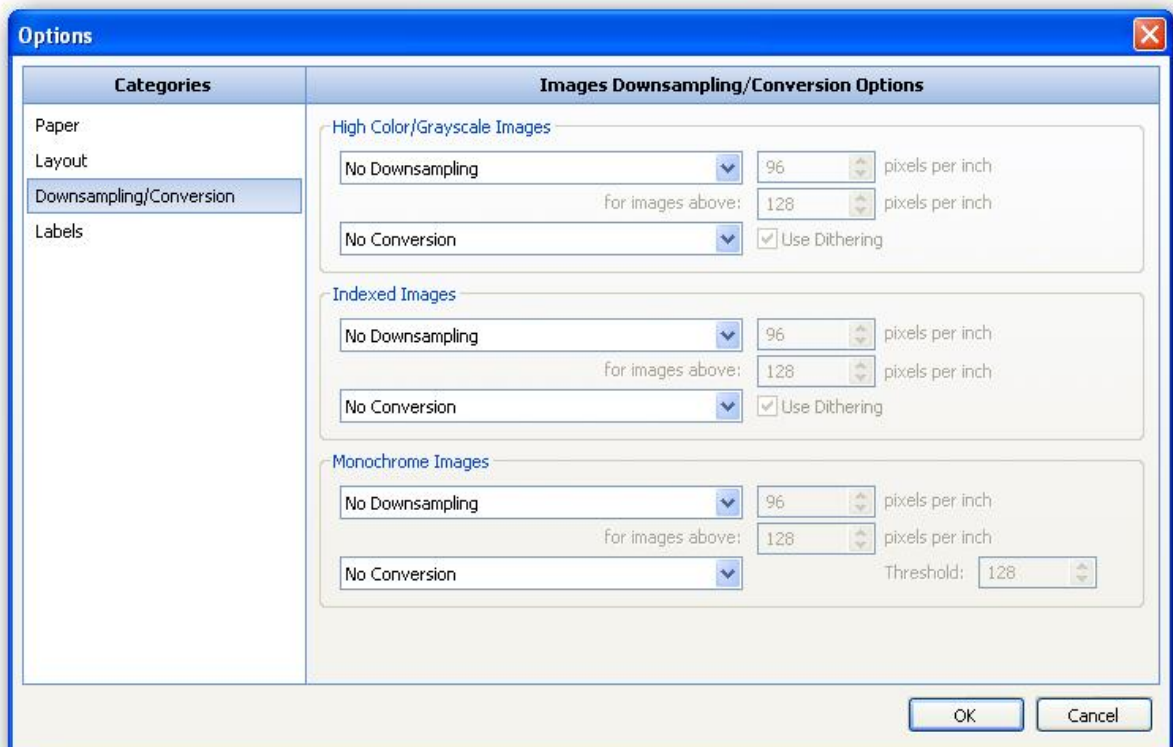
Options

Categories

Paper
Layout
Downsampling/Conversion
Labels

Images Downsampling/Conversion Options

High Color/Grayscale Images
No Downsampling
96 pixels per inch
for images above: 128 pixels per inch
No Conversion
Use Dithering

Indexed Images
No Downsampling
96 pixels per inch
for images above: 128 pixels per inch
No Conversion
Use Dithering

Monochrome Images
No Downsampling
96 pixels per inch
for images above: 128 pixels per inch
No Conversion
Threshold: 128

OK
Cancel